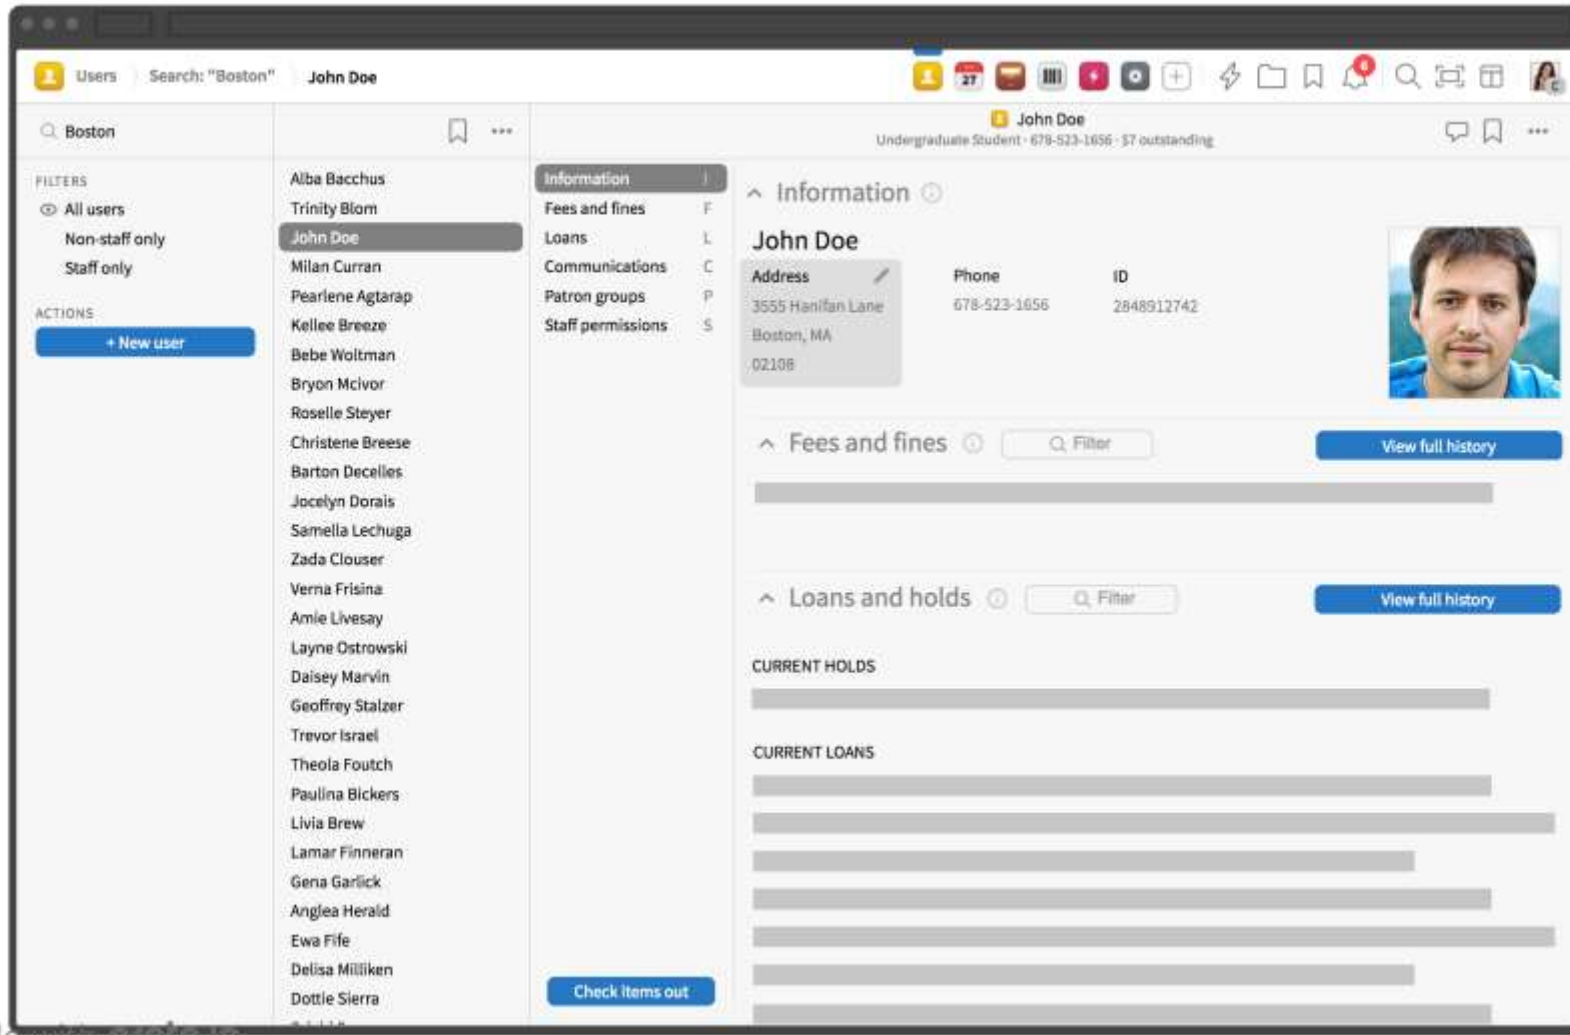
Users Search: "Boston" John Doe

27

Boston

FILTERS
All users
Non-staff only
Staff only

ACTIONS
+ New user

Alba Bacchus
Trinity Blom
John Doe
Milan Curran
Pearlene Agtarap
Kellee Breeze
Bebe Woltman
Bryon Mcivor
Roselle Steyer
Christene Breese
Barton Decelles
Jocelyn Dorais
Samella Lechuga
Zada Clouser
Verna Frisina
Amie Livesay
Layne Ostrowski
Daisey Marvin
Geoffrey Stalzer
Trevor Israel
Theola Foutch
Paulina Bickers
Livia Brew
Lamar Finneran
Gena Garlick
Anglea Herald
Ewa Fife
Delisa Milliken
Dottie Sierra

Information I
Fees and fines F
Loans L
Communications C
Patron groups P
Staff permissions S

Check items out

John Doe
Undergraduate Student · 678-523-1656 · $7 outstanding

Information

John Doe
Address
3555 Hanifan Lane
Boston, MA
02108

Phone
678-523-1656

ID
2848912742

Fees and fines
Filter
View full history

Loans and holds
Filter
View full history

CURRENT HOLDS

CURRENT LOANS